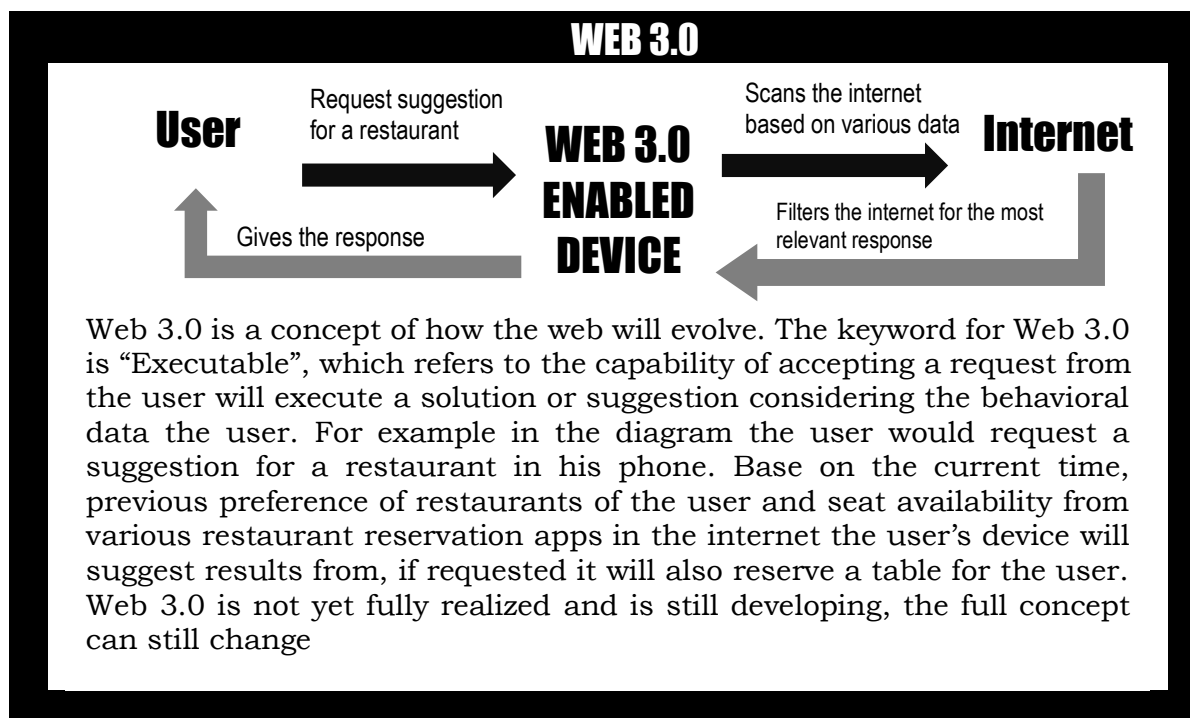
WEB 3.0

User

Request suggestion for a restaurant

WEB 3.0 ENABLED DEVICE

Scans the internet based on various data

Internet

Filters the internet for the most relevant response

Gives the response

Web 3.0 is a concept of how the web will evolve. The keyword for Web 3.0 is "Executable", which refers to the capability of accepting a request from the user will execute a solution or suggestion considering the behavioral data the user. For example in the diagram the user would request a suggestion for a restaurant in his phone. Base on the current time, previous preference of restaurants of the user and seat availability from various restaurant reservation apps in the internet the user's device will suggest results from, if requested it will also reserve a table for the user. Web 3.0 is not yet fully realized and is still developing, the full concept can still change